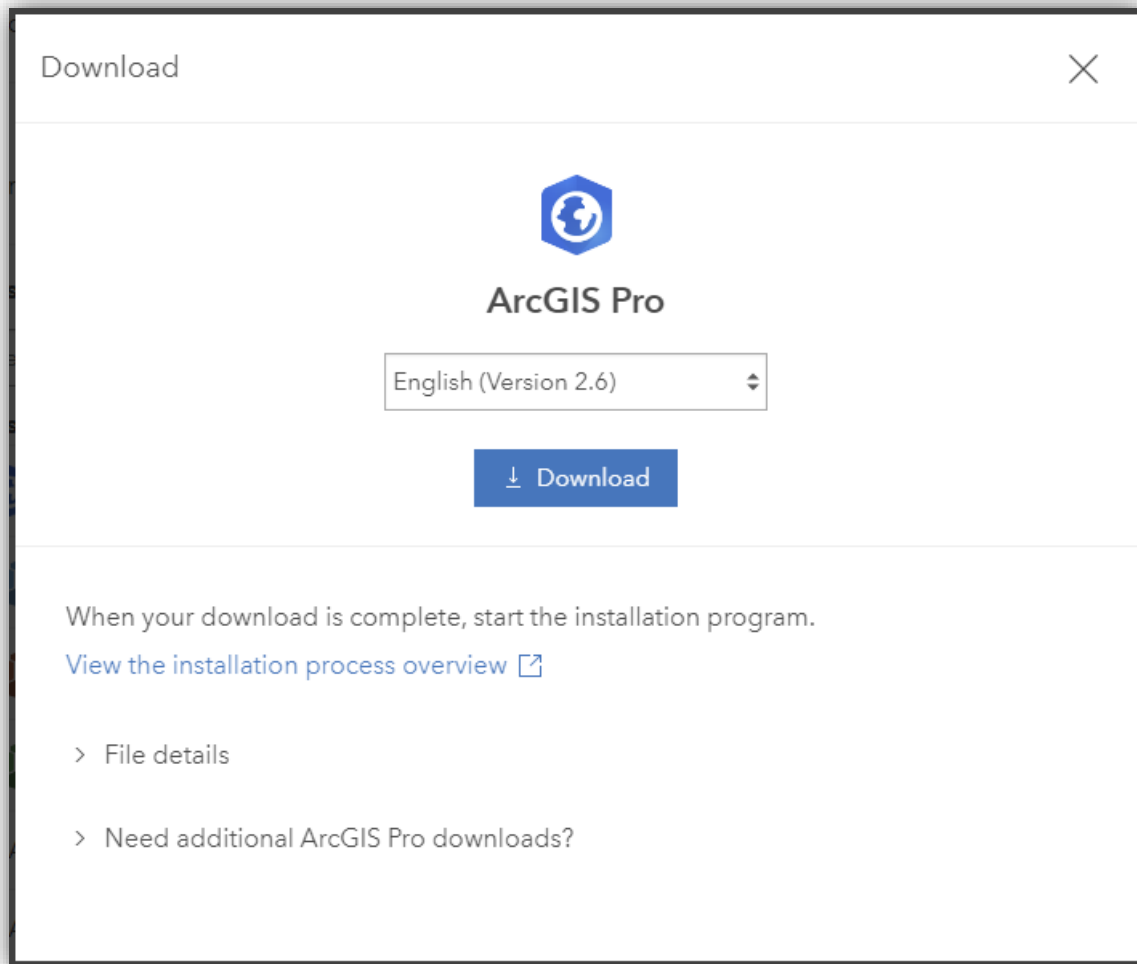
Download

ArcGIS Pro

English (Version 2.6)

Download

When your download is complete, start the installation program.

View the installation process overview

File details

Need additional ArcGIS Pro downloads?